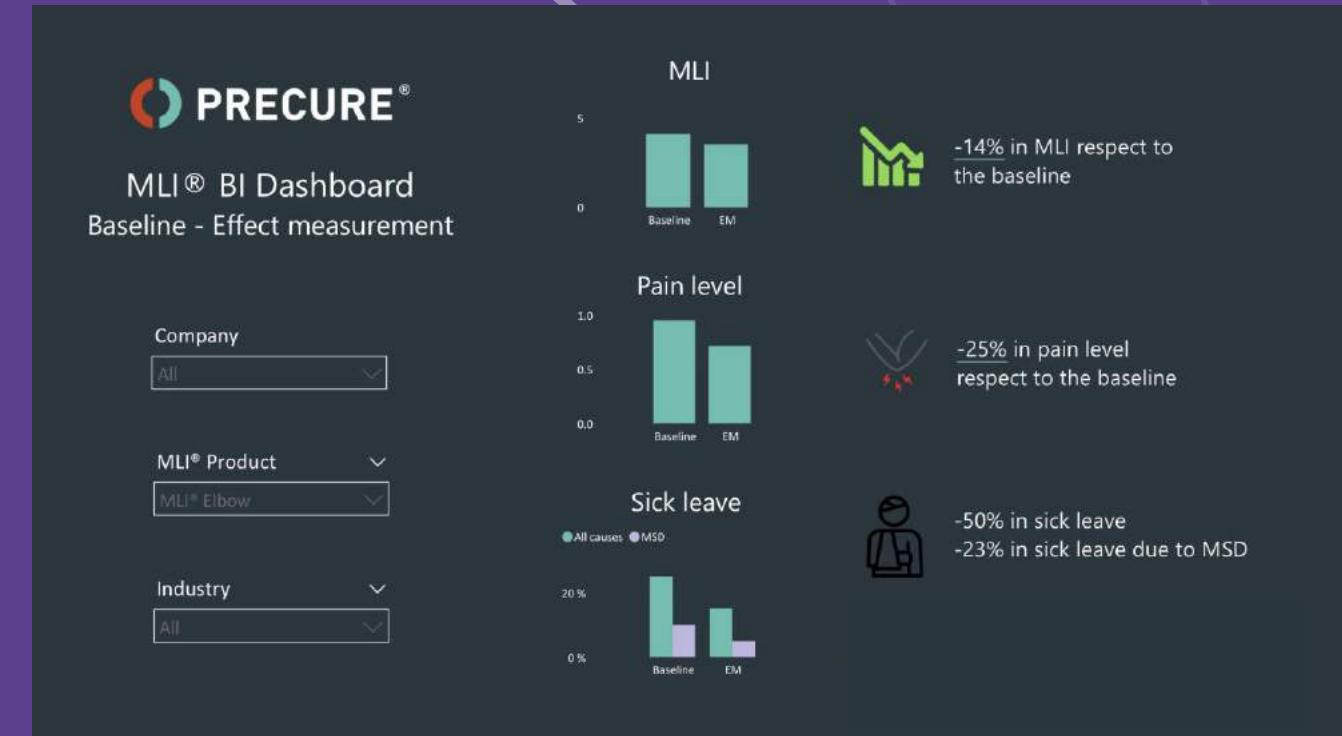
PRECURE®

MLI® BI Dashboard
Baseline - Effect measurement

Company
All

MLI® Product
MLI® Elbow

Industry
All

MLI
5
0
Baseline EM

Pain level
1.0
0.5
0.0
Baseline EM

Sick leave
All causes MSD
20 %
0 %
Baseline EM

-14% in MLI respect to the baseline

-25% in pain level respect to the baseline

-50% in sick leave
-23% in sick leave due to MSD